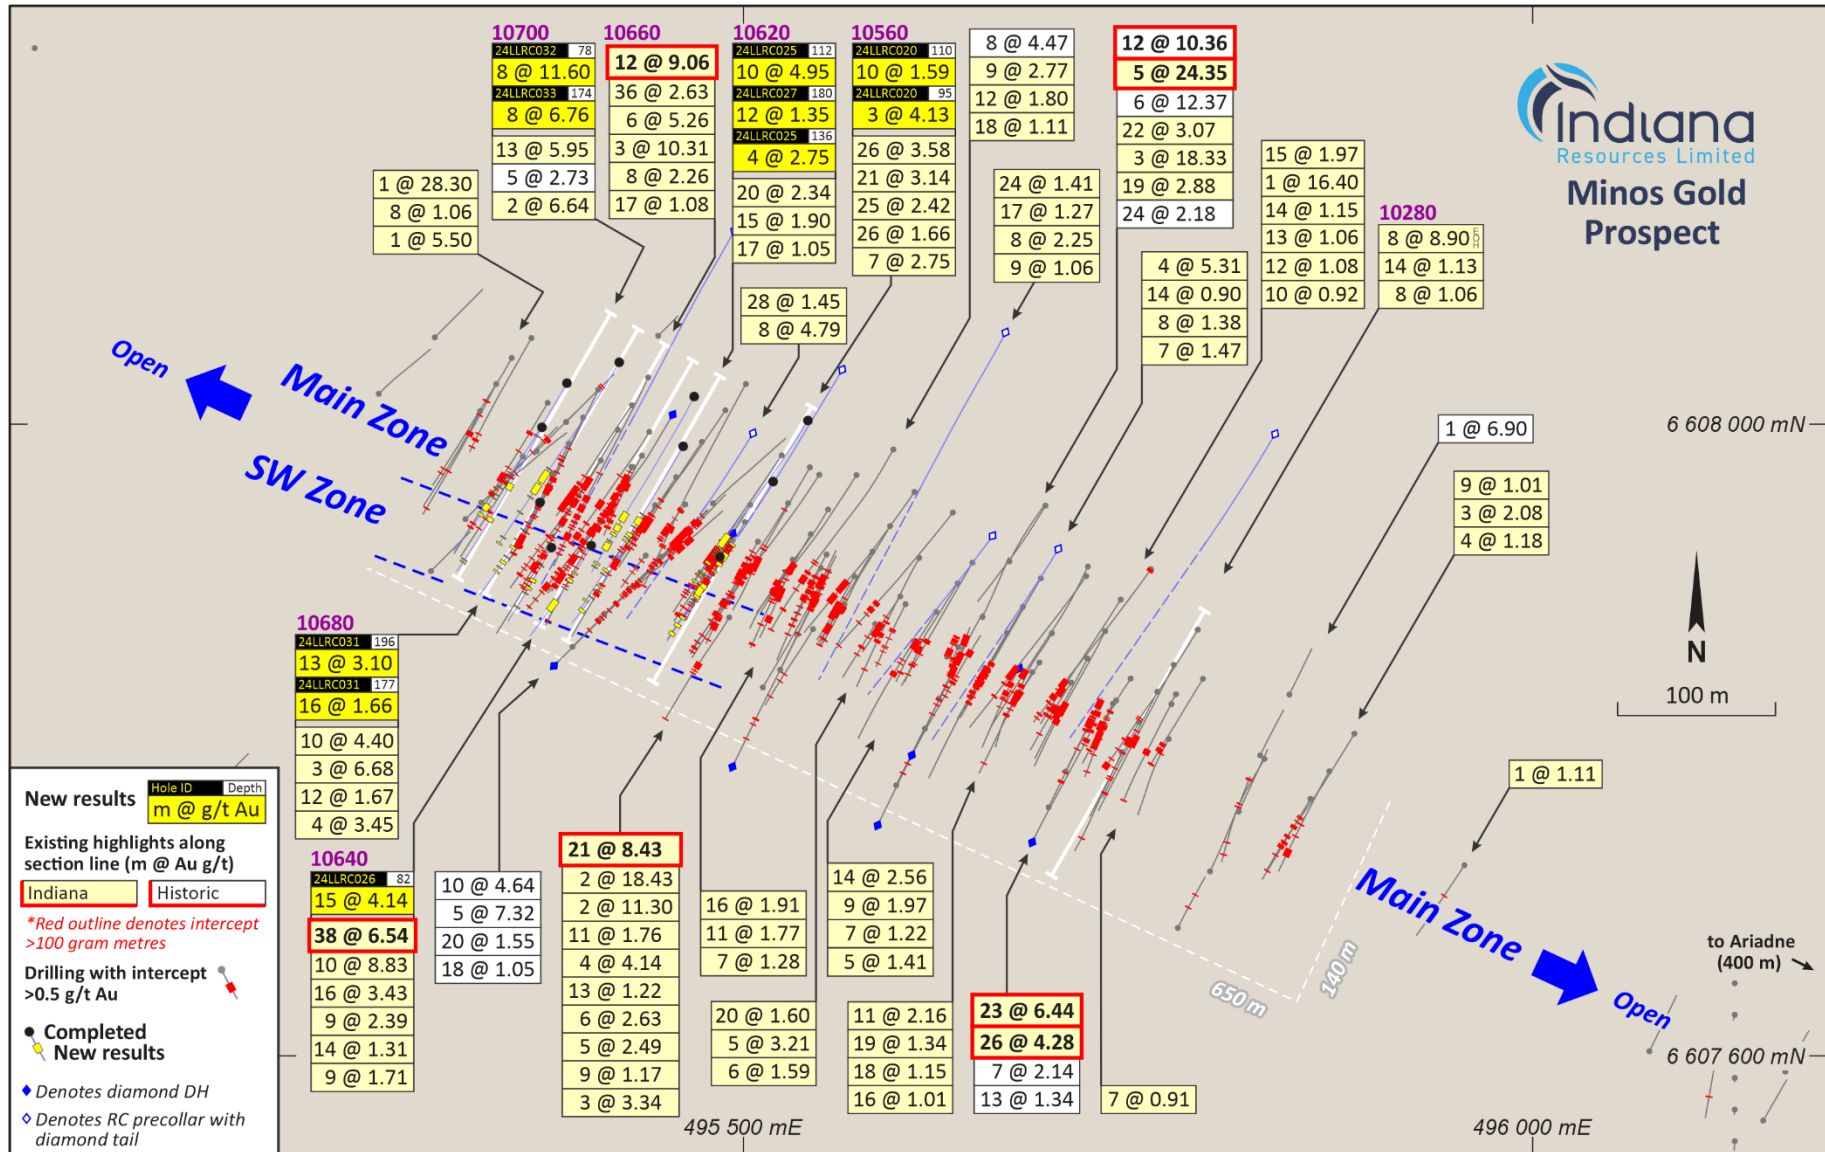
Indiana
Resources Limited
Minos Gold Prospect

10700
24LLRC032 78
8 @ 11.60
24LLRC033 174
8 @ 6.76
13 @ 5.95
5 @ 2.73
2 @ 6.64

10660
12 @ 9.06
36 @ 2.63
6 @ 5.26
3 @ 10.31
8 @ 2.26
17 @ 1.08

10620
24LLRC025 112
10 @ 4.95
24LLRC027 180
12 @ 1.35
24LLRC025 136
4 @ 2.75
20 @ 2.34
15 @ 1.90
17 @ 1.05

10560
24LLRC020 110
10 @ 1.59
24LLRC020 95
3 @ 4.13
26 @ 3.58
21 @ 3.14
25 @ 2.42
26 @ 1.66
7 @ 2.75

8 @ 4.47
9 @ 2.77
12 @ 1.80
18 @ 1.11

12 @ 10.36
5 @ 24.35
6 @ 12.37
22 @ 3.07
3 @ 18.33
19 @ 2.88
24 @ 2.18

1 @ 28.30
8 @ 1.06
1 @ 5.50

28 @ 1.45
8 @ 4.79

24 @ 1.41
17 @ 1.27
8 @ 2.25
9 @ 1.06

4 @ 5.31
14 @ 0.90
8 @ 1.38
7 @ 1.47

15 @ 1.97
1 @ 16.40
14 @ 1.15
13 @ 1.06
12 @ 1.08
10 @ 0.92

10280
8 @ 8.90
14 @ 1.13
8 @ 1.06

Open
Main Zone
SW Zone

1 @ 6.90
6 608 000 mN
9 @ 1.01
3 @ 2.08
4 @ 1.18

N
100 m

10680
24LLRC031 196
13 @ 3.10
24LLRC031 177
16 @ 1.66
10 @ 4.40
3 @ 6.68
12 @ 1.67
4 @ 3.45

10640
24LLRC026 82
15 @ 4.14
38 @ 6.54
10 @ 8.83
16 @ 3.43
9 @ 2.39
14 @ 1.31
9 @ 1.71

10 @ 4.64
5 @ 7.32
20 @ 1.55
18 @ 1.05

21 @ 8.43
2 @ 18.43
2 @ 11.30
11 @ 1.76
4 @ 4.14
13 @ 1.22
6 @ 2.63
5 @ 2.49
9 @ 1.17
3 @ 3.34

16 @ 1.91
11 @ 1.77
7 @ 1.28

20 @ 1.60
5 @ 3.21
6 @ 1.59

14 @ 2.56
9 @ 1.97
7 @ 1.22
5 @ 1.41

11 @ 2.16
19 @ 1.34
18 @ 1.15
16 @ 1.01

23 @ 6.44
26 @ 4.28
7 @ 2.14
13 @ 1.34

7 @ 0.91

1 @ 1.11

650 m
140 m
Main Zone
Open
to Ariadne (400 m)
6 607 600 mN
495 500 mE
496 000 mE

New results
Hole ID Depth
m @ g/t Au
Existing highlights along section line (m @ Au g/t)
Indiana
Historic
*Red outline denotes intercept >100 gram metres
Drilling with intercept >0.5 g/t Au
Completed
New results
Denotes diamond DH
Denotes RC precollar with diamond tail